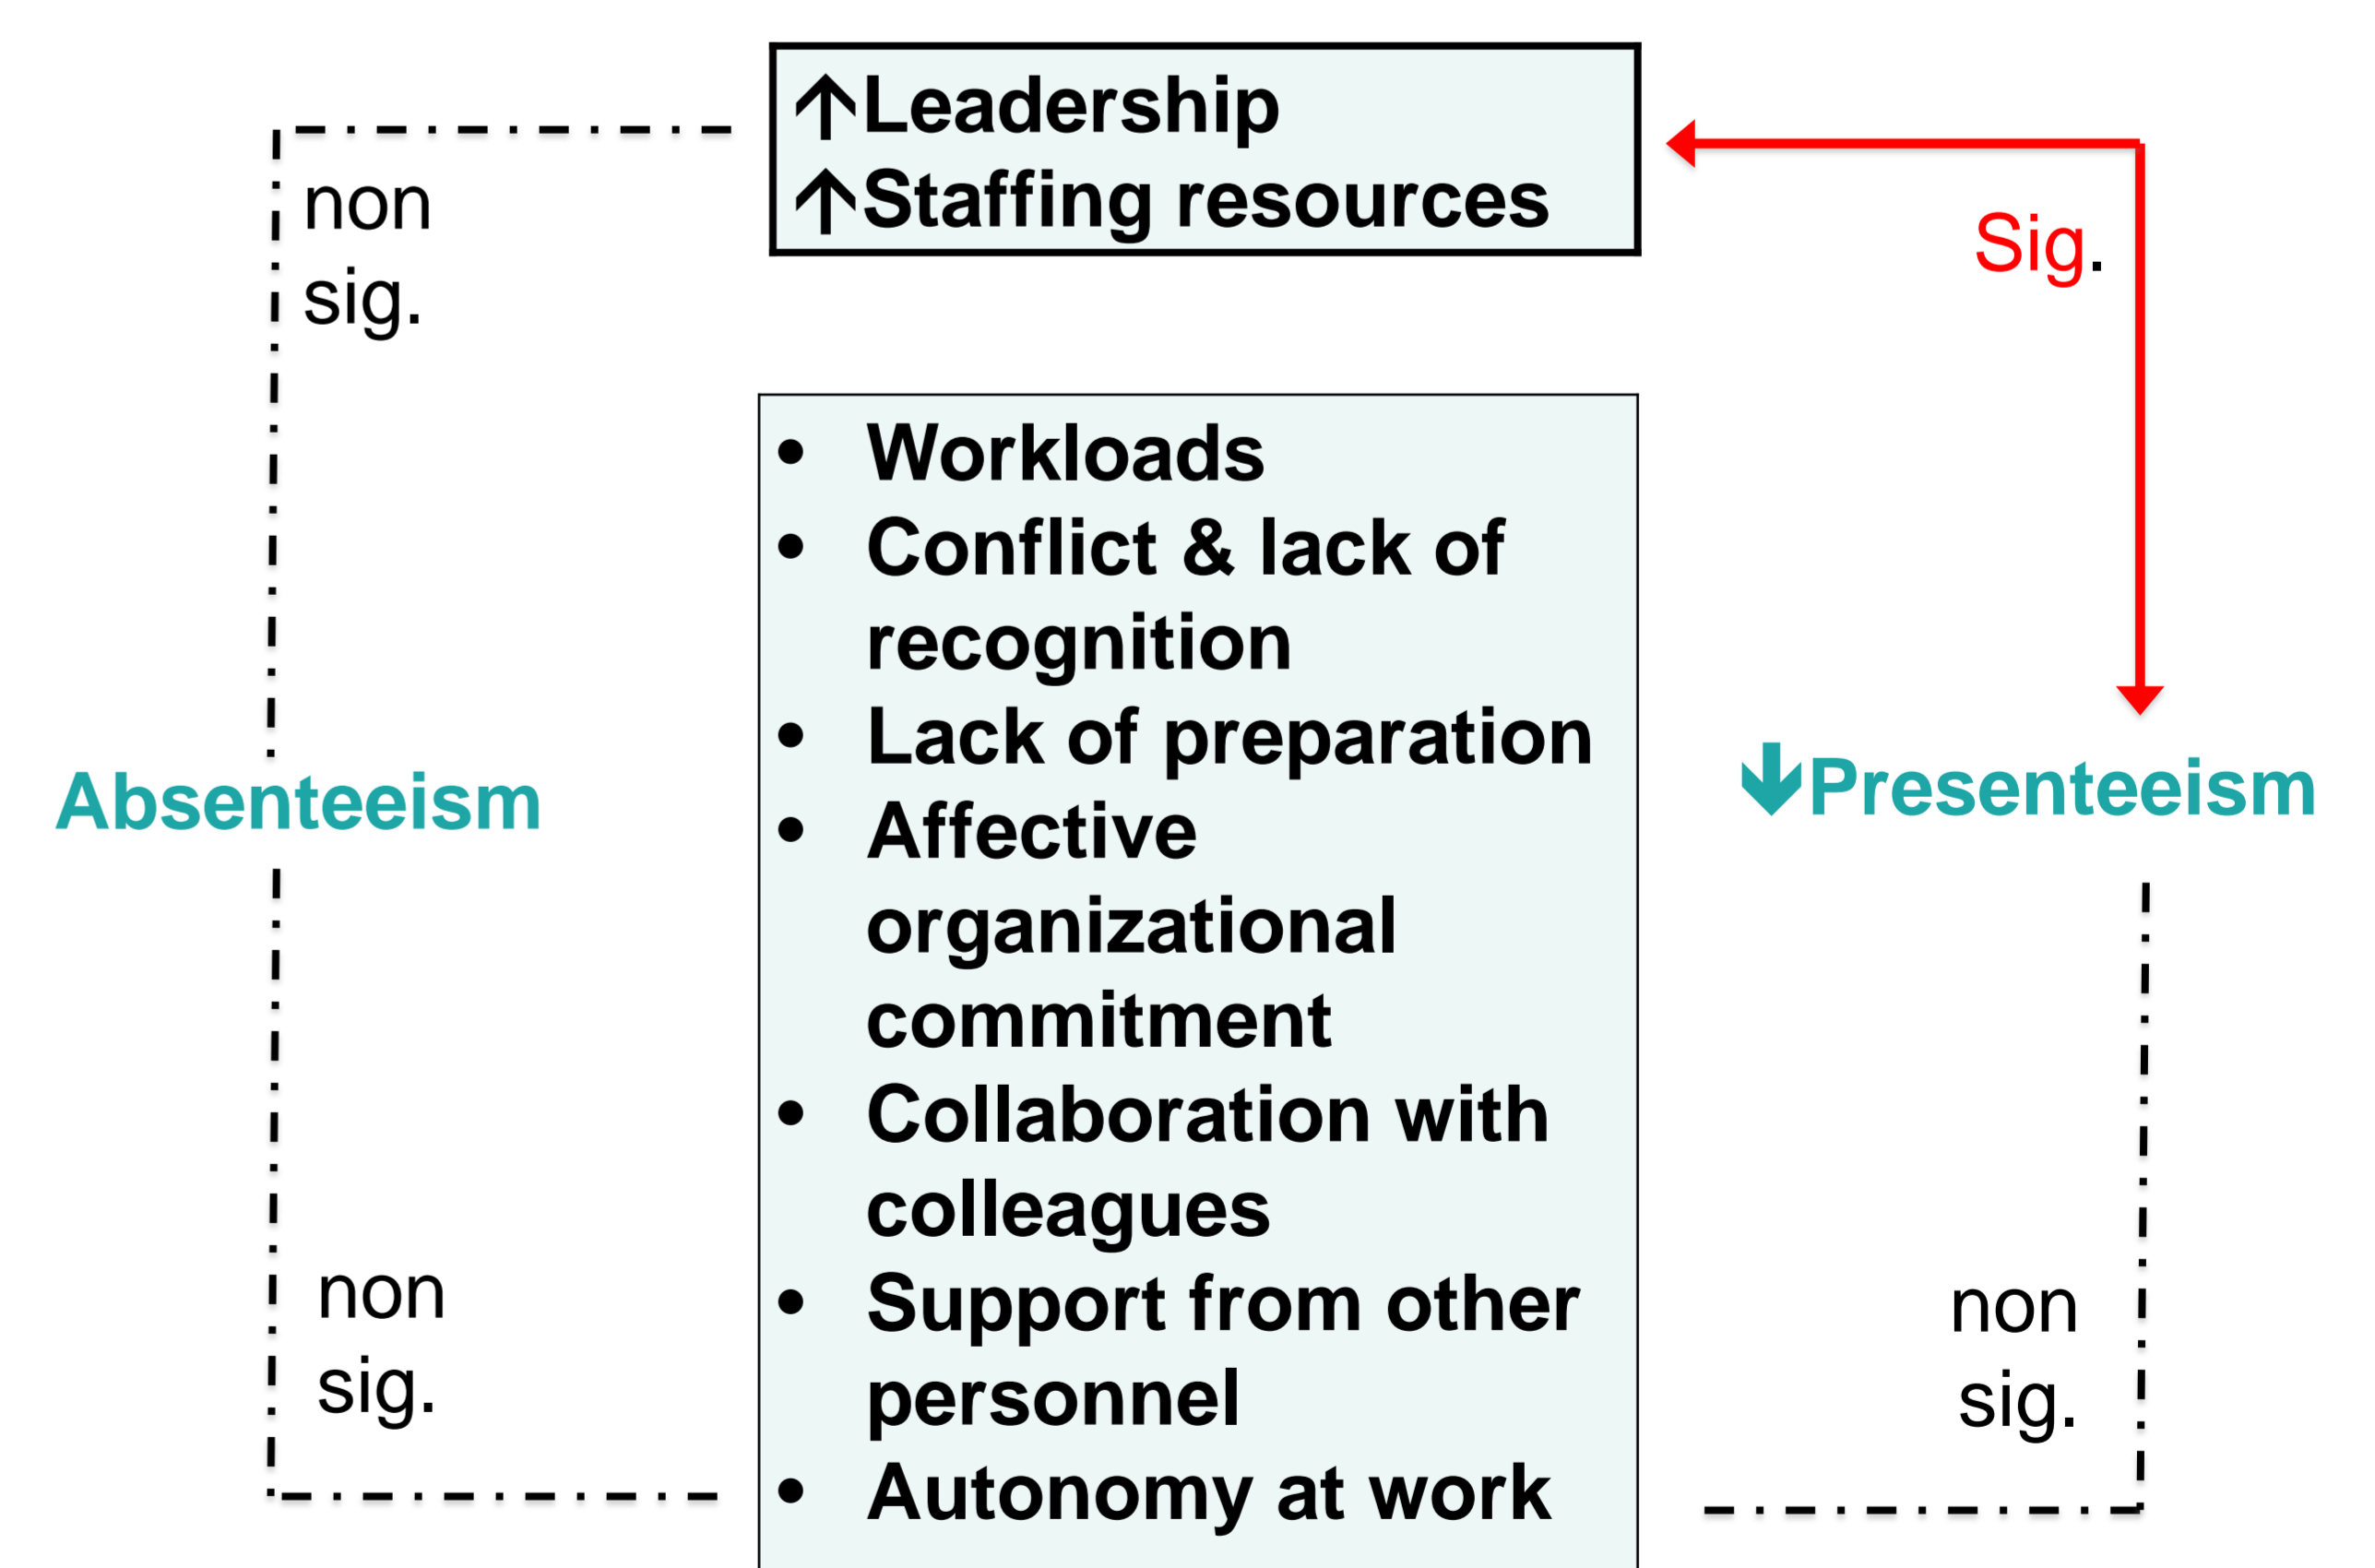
↑Leadership
↑Staffing resources

non sig.

Sig.

Absenteeism

- Workloads
- Conflict & lack of recognition
- Lack of preparation
- Affective organizational commitment
- Collaboration with colleagues
- Support from other personnel
- Autonomy at work

↓Presenteeism

non sig.

non sig.